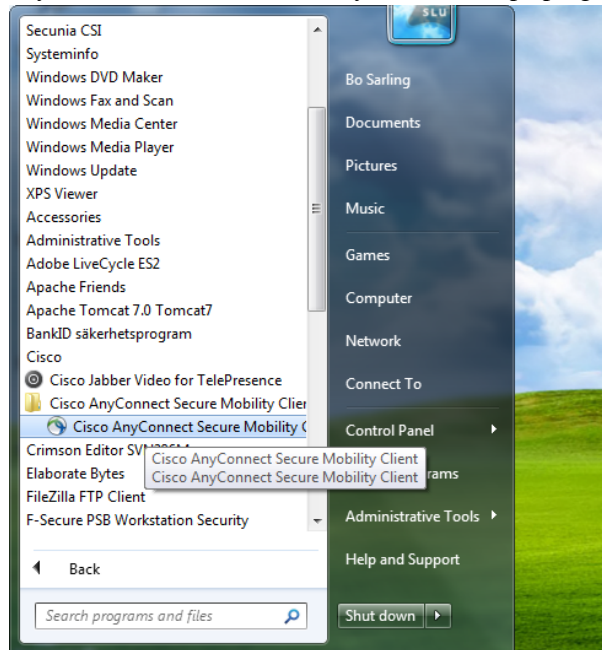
Secunia CSI
Systeminfo
Windows DVD Maker
Windows Fax and Scan
Windows Media Center
Windows Media Player
Windows Update
XPS Viewer
Accessories
Administrative Tools
Adobe LiveCycle ES2
Apache Friends
Apache Tomcat 7.0 Tomcat7
BankID säkerhetsprogram
Cisco
Cisco Jabber Video for TelePresence
Cisco AnyConnect Secure Mobility Clier
Cisco AnyConnect Secure Mobility C
Crimson Editor SV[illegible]
Elaborate Bytes
FileZilla FTP Client
F-Secure PSB Workstation Security

Cisco AnyConnect Secure Mobility Client
Cisco AnyConnect Secure Mobility Client

Back

Search programs and files

SLU
Bo Sarling
Documents
Pictures
Music
Games
Computer
Network
Connect To
Control Panel
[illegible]rams
Administrative Tools
Help and Support
Shut down